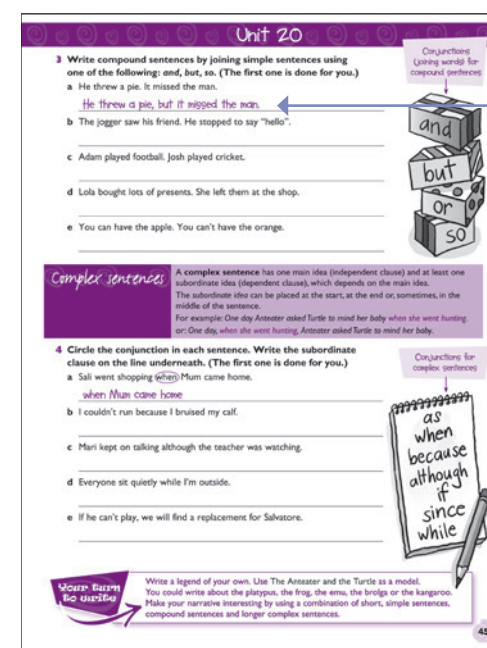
Unit 20

3 Write compound sentences by joining simple sentences using one of the following: *and*, *but*, *so*. (The first one is done for you.)

a He threw a pie. It missed the man.

He threw a pie, but it missed the man.

b The jogger saw his friend. He stopped to say "hello".

c Adam played football. Josh played cricket.

d Lola bought lots of presents. She left them at the shop.

e You can have the apple. You can't have the orange.

Conjunctions (joining words) for compound sentences

and

but

or

so

Complex sentences

A **complex sentence** has one main idea (independent clause) and at least one subordinate idea (dependent clause), which depends on the main idea. The subordinate idea can be placed at the start, at the end or, sometimes, in the middle of the sentence.

For example: *One day Anteater asked Turtle to mind her baby when she went hunting.* or: *One day, when she went hunting, Anteater asked Turtle to mind her baby.*

4 Circle the conjunction in each sentence. Write the subordinate clause on the line underneath. (The first one is done for you.)

a Sali went shopping when Mum came home.

when Mum came home

b I couldn't run because I bruised my calf.

c Mari kept on talking although the teacher was watching.

d Everyone sit quietly while I'm outside.

e If he can't play, we will find a replacement for Salvatore.

Conjunctions for complex sentences

as

when

because

although

if

since

while

Your turn to write

Write a legend of your own. Use The Anteater and the Turtle as a model. You could write about the platypus, the frog, the emu, the brolga or the kangaroo. Make your narrative interesting by using a combination of short, simple sentences, compound sentences and longer complex sentences.

45